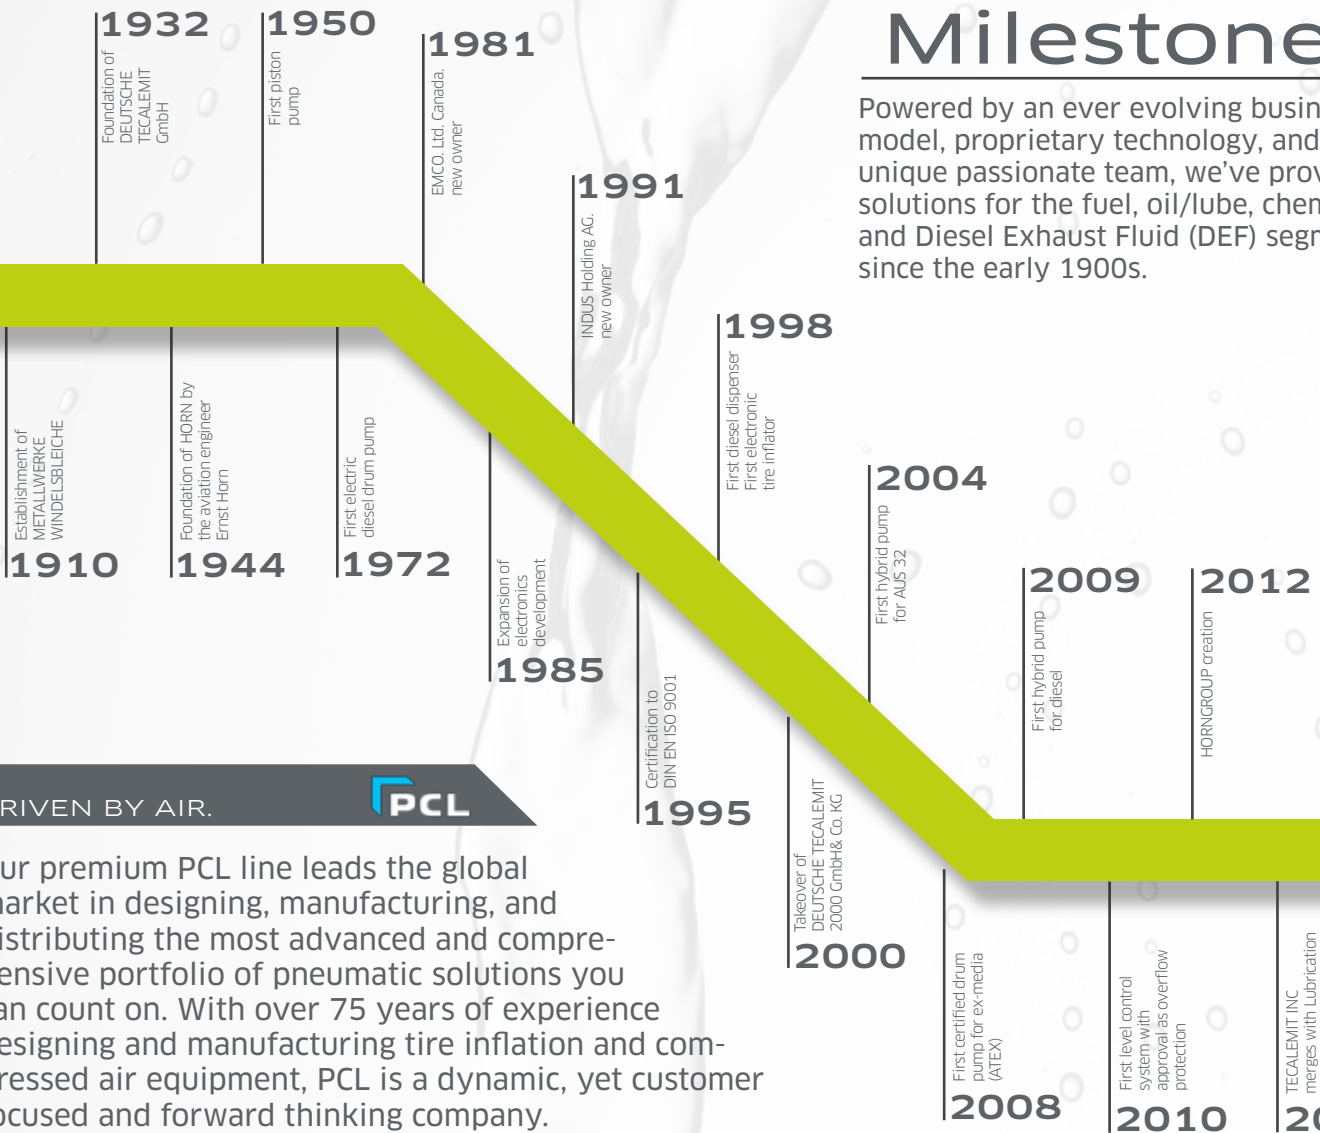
1932
Foundation of DEUTSCHE TECALEMIT GmbH

1950
First piston pump

1981
EMCO Ltd. Canada. new owner

Milestone

Powered by an ever evolving busin model, proprietary technology, and unique passionate team, we've prov solutions for the fuel, oil/lube, chem and Diesel Exhaust Fluid (DEF) segr since the early 1900s.

1991
INDUS Holding AG. new owner

1998
First diesel dispenser
First electronic tire inflator

Establishment of METALLWERKE WINDELSBLEICHE
1910

Foundation of HORN by the aviation engineer Ernst Horn
1944

First electric diesel drum pump
1972

Expansion of electronics development
1985

Certification to DIN EN ISO 9001
1995

2004
First hybrid pump for AUS 32

2009
First hybrid pump for diesel

2012
HORNGROUP creation

Takeover of DEUTSCHE TECALEMIT 2000 GmbH& Co. KG
2000

First certified drum pump for ex-media (ATEX)
2008

First level control system with approval as overflow protection
2010

TECALEMIT INC merges with Lubrication
20

RIVEN BY AIR.
PCL

ur premium PCL line leads the global arket in designing, manufacturing, and istributing the most advanced and compreensive portfolio of pneumatic solutions you an count on. With over 75 years of experience esigning and manufacturing tire inflation and compressed air equipment, PCL is a dynamic, yet customer ocused and forward thinking company.